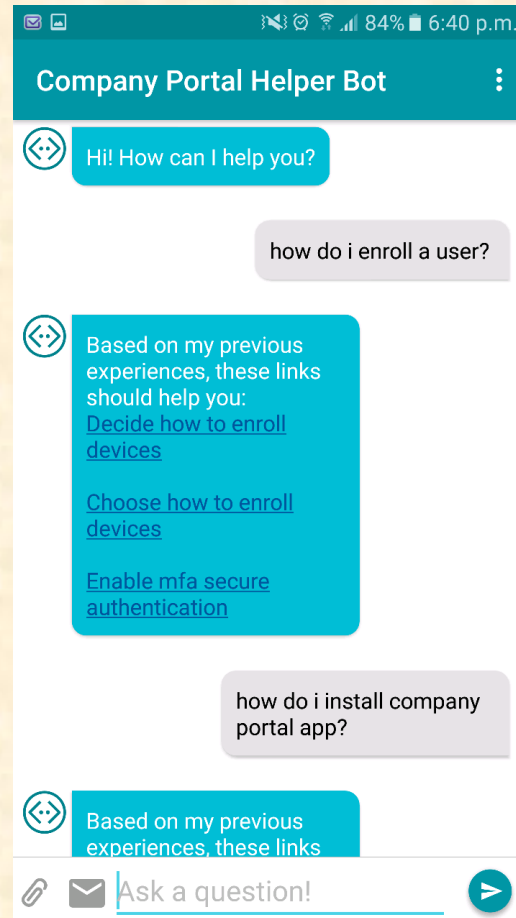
84% 6:40 p.m.

Company Portal Helper Bot

Hi! How can I help you?

how do i enroll a user?

Based on my previous experiences, these links should help you:
Decide how to enroll devices

Choose how to enroll devices

Enable mfa secure authentication

how do i install company portal app?

Based on my previous experiences, these links

Ask a question!